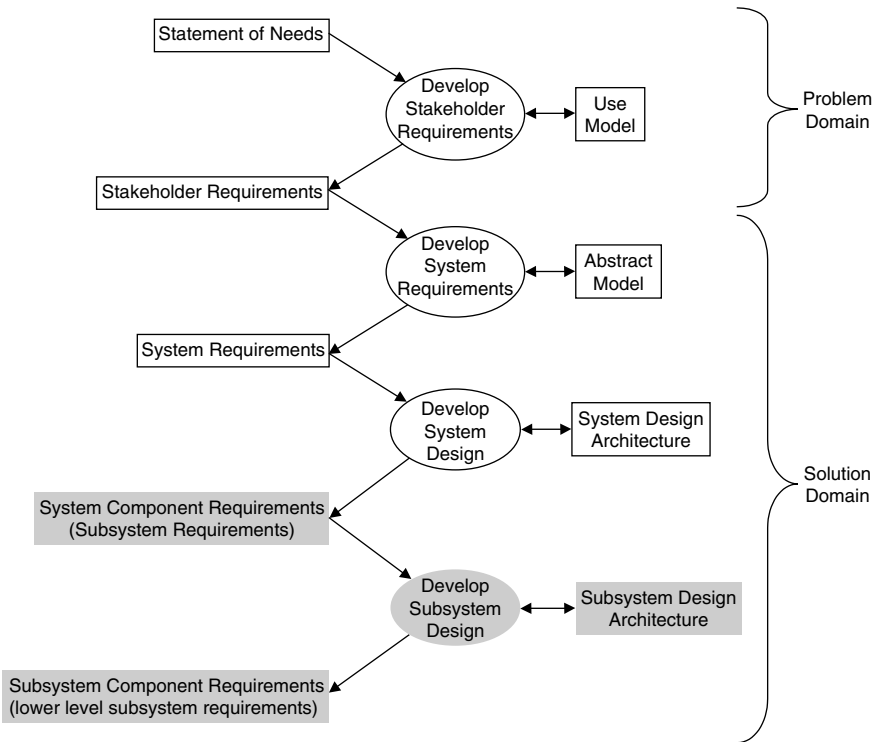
Statement of Needs

Develop Stakeholder Requirements

Use Model

Problem Domain

Stakeholder Requirements

Develop System Requirements

Abstract Model

System Requirements

Develop System Design

System Design Architecture

Solution Domain

System Component Requirements (Subsystem Requirements)

Develop Subsystem Design

Subsystem Design Architecture

Subsystem Component Requirements (lower level subsystem requirements)